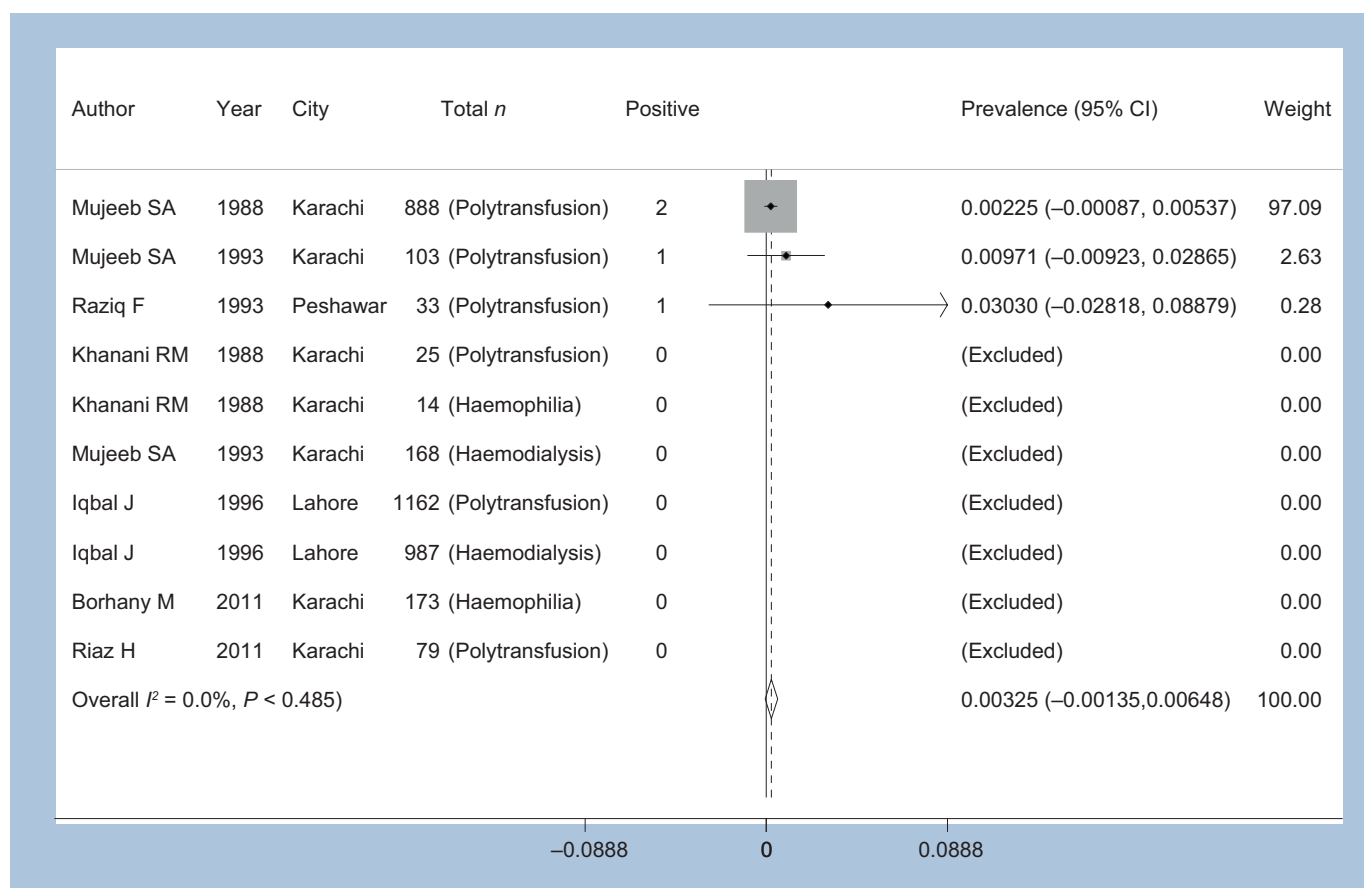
| Author | Year | City | Total $n$ | Positive | Prevalence (95% CI) | Weight |
|---|---|---|---|---|---|---|
| Mujeeb SA | 1988 | Karachi | 888 (Polytransfusion) | 2 | 0.00225 (–0.00087, 0.00537) | 97.09 |
| Mujeeb SA | 1993 | Karachi | 103 (Polytransfusion) | 1 | 0.00971 (–0.00923, 0.02865) | 2.63 |
| Raziq F | 1993 | Peshawar | 33 (Polytransfusion) | 1 | 0.03030 (–0.02818, 0.08879) | 0.28 |
| Khanani RM | 1988 | Karachi | 25 (Polytransfusion) | 0 | (Excluded) | 0.00 |
| Khanani RM | 1988 | Karachi | 14 (Haemophilia) | 0 | (Excluded) | 0.00 |
| Mujeeb SA | 1993 | Karachi | 168 (Haemodialysis) | 0 | (Excluded) | 0.00 |
| Iqbal J | 1996 | Lahore | 1162 (Polytransfusion) | 0 | (Excluded) | 0.00 |
| Iqbal J | 1996 | Lahore | 987 (Haemodialysis) | 0 | (Excluded) | 0.00 |
| Borhany M | 2011 | Karachi | 173 (Haemophilia) | 0 | (Excluded) | 0.00 |
| Riaz H | 2011 | Karachi | 79 (Polytransfusion) | 0 | (Excluded) | 0.00 |
| Overall $I^2$ = 0.0%, $P$ < 0.485) | | | | | 0.00325 (–0.00135,0.00648) | 100.00 |

–0.0888 0 0.0888